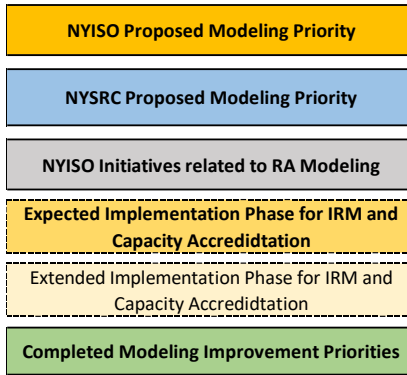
NYISO Proposed Modeling Priority

NYSRC Proposed Modeling Priority

NYISO Initiatives related to RA Modeling

Expected Implementation Phase for IRM and Capacity Accredidtation

Extended Implementation Phase for IRM and Capacity Accredidtation

Completed Modeling Improvement Priorities